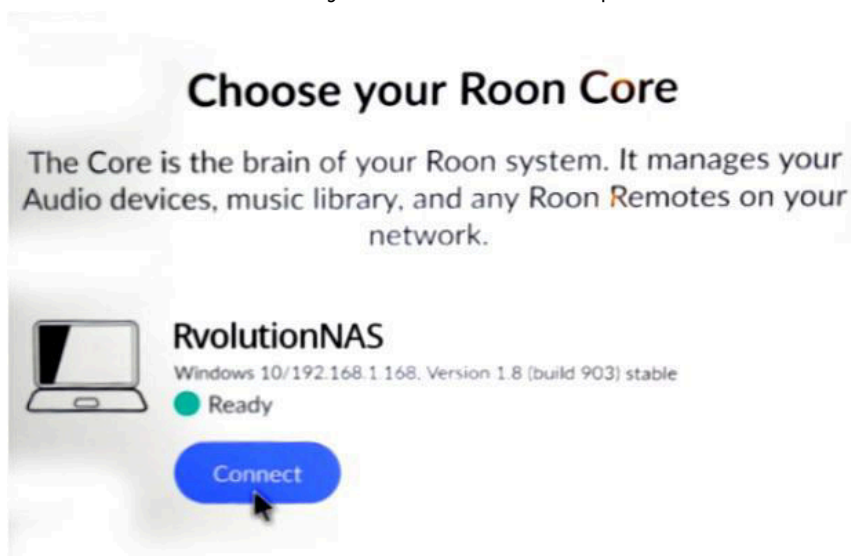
Choose your Roon Core

The Core is the brain of your Roon system. It manages your Audio devices, music library, and any Roon Remotes on your network.

RvolutionNAS

Windows 10/192.168.1.168, Version 1.8 (build 903) stable

Ready

Connect